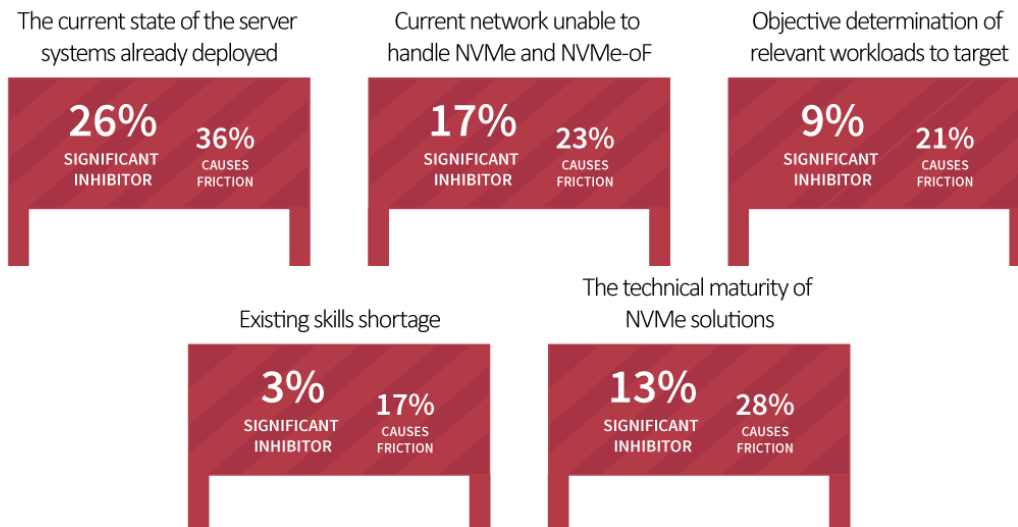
The current state of the server systems already deployed

26%
SIGNIFICANT INHIBITOR

36%
CAUSES FRICTION

Current network unable to handle NVMe and NVMe-oF

17%
SIGNIFICANT INHIBITOR

23%
CAUSES FRICTION

Objective determination of relevant workloads to target

9%
SIGNIFICANT INHIBITOR

21%
CAUSES FRICTION

Existing skills shortage

3%
SIGNIFICANT INHIBITOR

17%
CAUSES FRICTION

The technical maturity of NVMe solutions

13%
SIGNIFICANT INHIBITOR

28%
CAUSES FRICTION